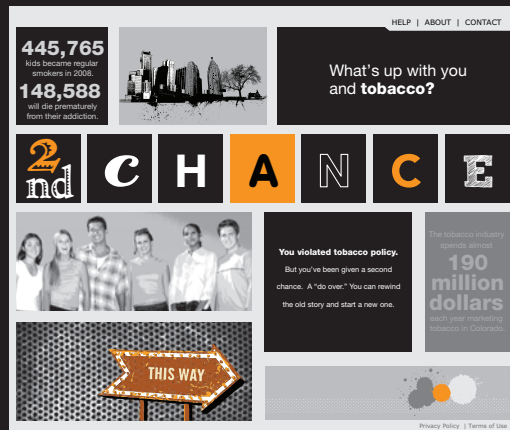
HELP | ABOUT | CONTACT

445,765 kids became regular smokers in 2008.

148,588 will die prematurely from their addiction.

What's up with you and **tobacco?**

2nd C H A N C E

You violated tobacco policy.

But you've been given a second chance. A "do over." You can rewind the old story and start a new one.

The tobacco industry spends almost 190 million dollars each year marketing tobacco in Colorado.

THIS WAY

Privacy Policy | Terms of Use